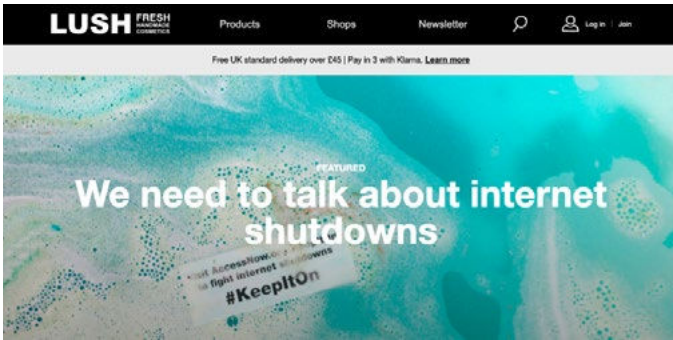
LUSH FRESH HANDMADE COSMETICS

Products

Shops

Newsletter

Log in | Join

Free UK standard delivery over £45 | Pay in 3 with Klarna. Learn more

FEATURED

We need to talk about internet shutdowns

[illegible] AccessNow.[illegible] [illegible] fight internet shutdowns

#KeepItOn